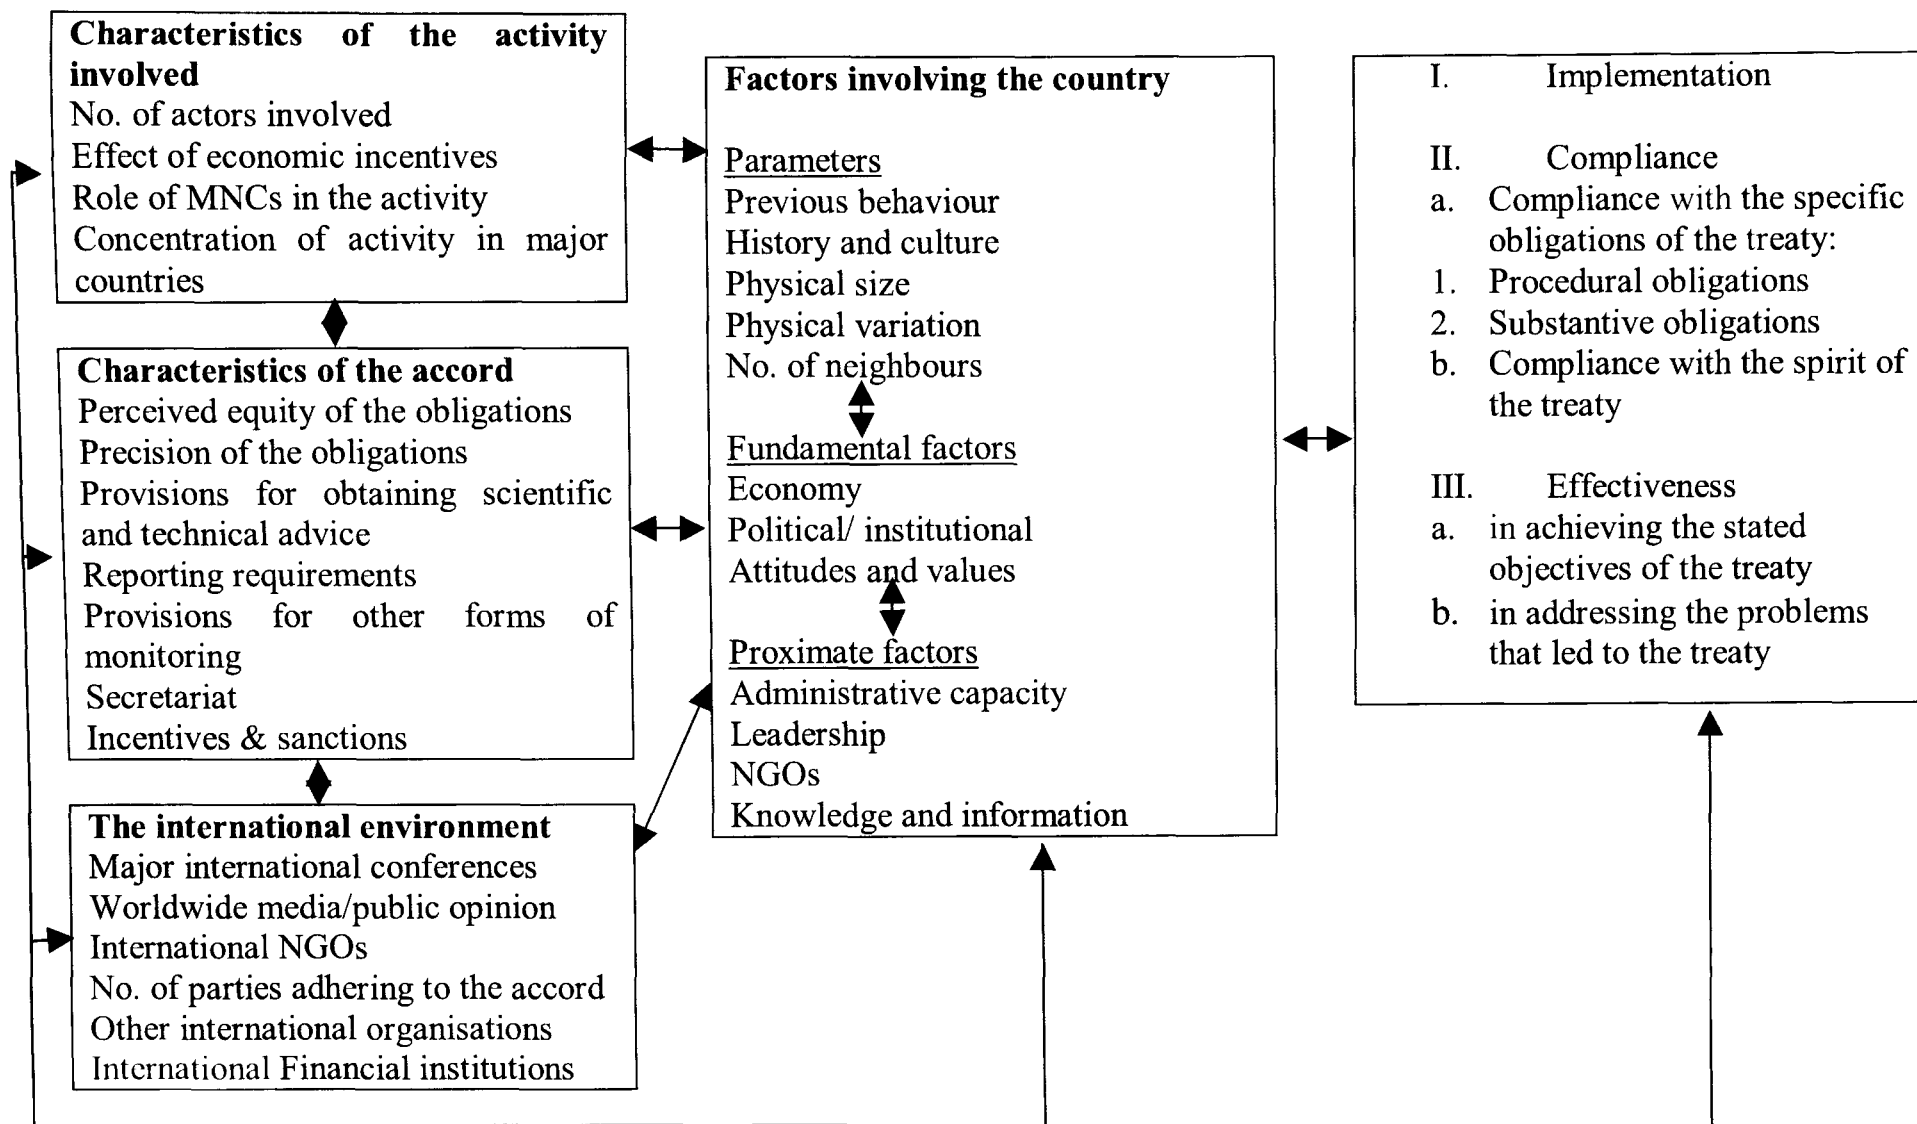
**Characteristics of the activity involved**
No. of actors involved
Effect of economic incentives
Role of MNCs in the activity
Concentration of activity in major countries

**Characteristics of the accord**
Perceived equity of the obligations
Precision of the obligations
Provisions for obtaining scientific and technical advice
Reporting requirements
Provisions for other forms of monitoring
Secretariat
Incentives & sanctions

**The international environment**
Major international conferences
Worldwide media/public opinion
International NGOs
No. of parties adhering to the accord
Other international organisations
International Financial institutions

**Factors involving the country**

Parameters
Previous behaviour
History and culture
Physical size
Physical variation
No. of neighbours

Fundamental factors
Economy
Political/ institutional
Attitudes and values

Proximate factors
Administrative capacity
Leadership
NGOs
Knowledge and information

I. Implementation

II. Compliance
a. Compliance with the specific obligations of the treaty:
1. Procedural obligations
2. Substantive obligations
b. Compliance with the spirit of the treaty

III. Effectiveness
a. in achieving the stated objectives of the treaty
b. in addressing the problems that led to the treaty